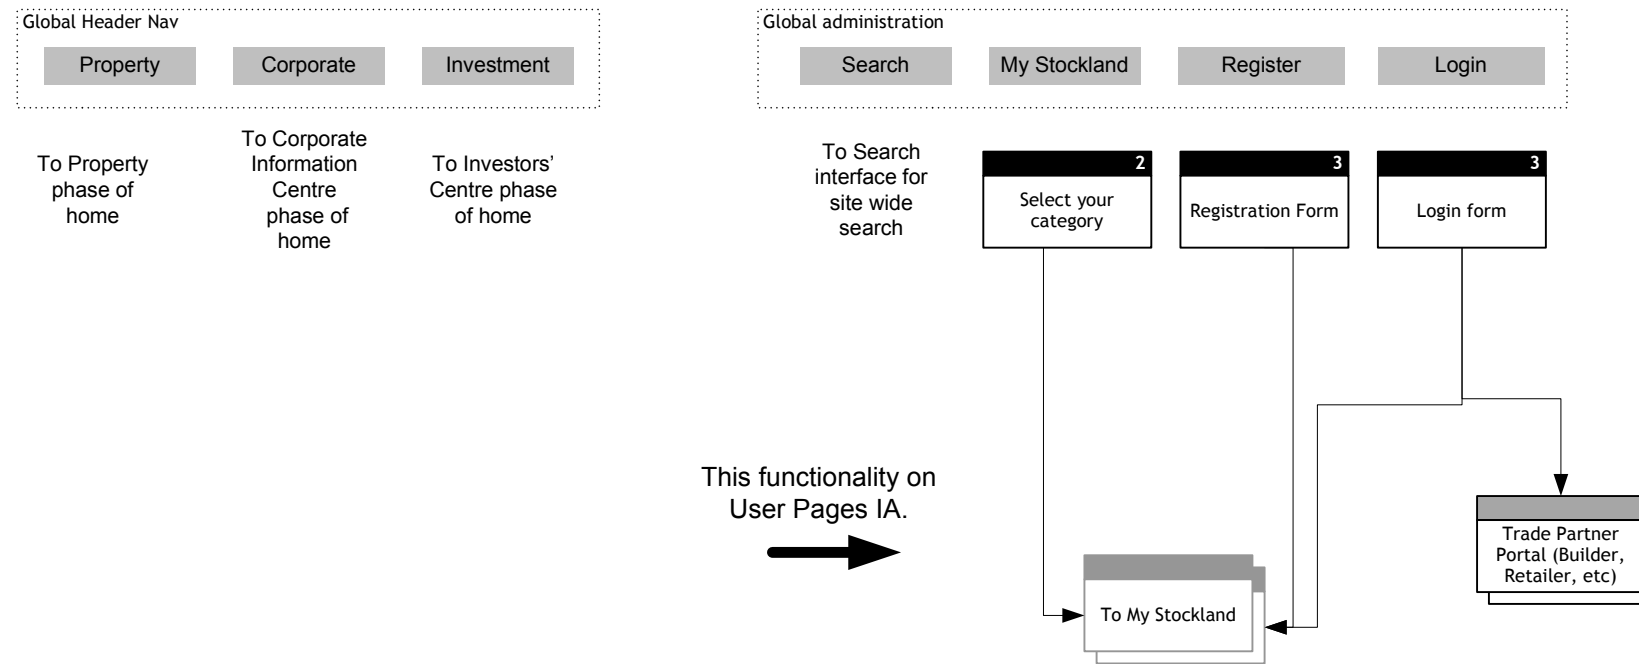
Global Header Nav

Property

Corporate

Investment

To Property phase of home

To Corporate Information Centre phase of home

To Investors' Centre phase of home

Global administration

Search

My Stockland

Register

Login

To Search interface for site wide search

2

Select your category

3

Registration Form

3

Login form

This functionality on User Pages IA.

To My Stockland

Trade Partner Portal (Builder, Retailer, etc)